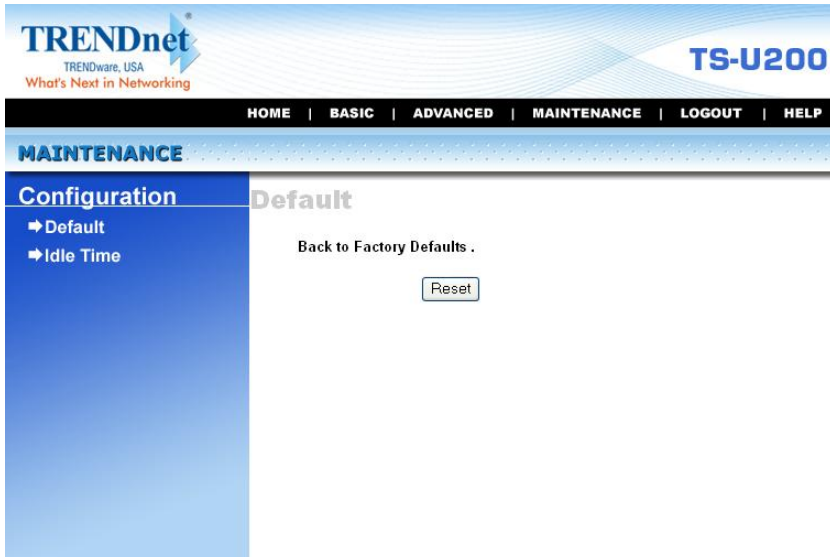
TRENDnet®
TRENDware, USA
What's Next in Networking

TS-U200

HOME | BASIC | ADVANCED | MAINTENANCE | LOGOUT | HELP

MAINTENANCE

Configuration
➡Default
➡Idle Time

Default

Back to Factory Defaults .

Reset